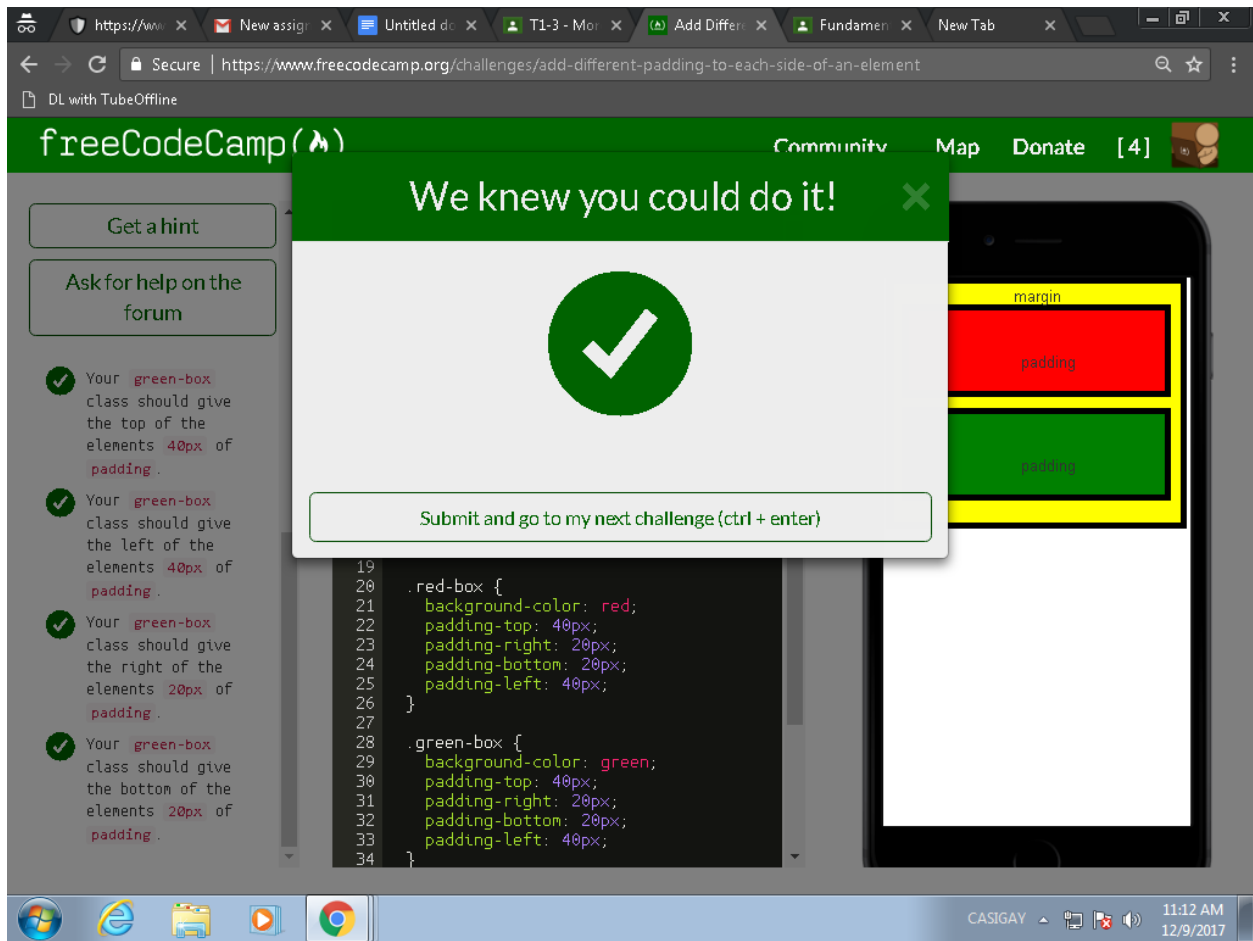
https://ww ×
New assig ×
Untitled do ×
T1-3 - Mor ×
Add Differe ×
Fundamen ×
New Tab ×

Secure | https://www.freecodecamp.org/challenges/add-different-padding-to-each-side-of-an-element

DL with TubeOffline

freeCodeCamp(🔥)
Community Map Donate [4]

Get a hint

Ask for help on the forum

Your green-box class should give the top of the elements 40px of padding.

Your green-box class should give the left of the elements 40px of padding.

Your green-box class should give the right of the elements 20px of padding.

Your green-box class should give the bottom of the elements 20px of padding.

We knew you could do it!

Submit and go to my next challenge (ctrl + enter)

19
20 .red-box {
21 background-color: red;
22 padding-top: 40px;
23 padding-right: 20px;
24 padding-bottom: 20px;
25 padding-left: 40px;
26 }
27
28 .green-box {
29 background-color: green;
30 padding-top: 40px;
31 padding-right: 20px;
32 padding-bottom: 20px;
33 padding-left: 40px;
34 }

margin
padding
padding

CASIGAY
11:12 AM
12/9/2017